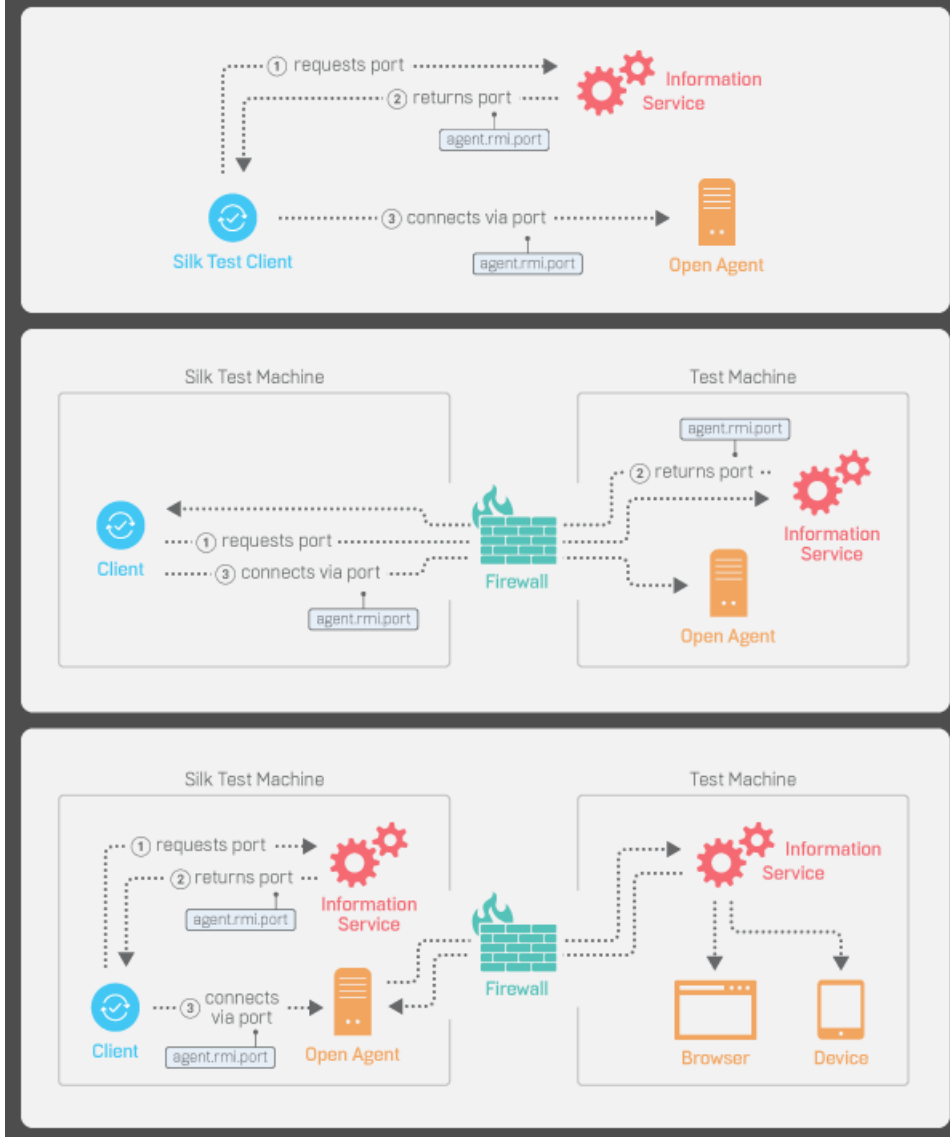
① requests port

Information Service

② returns port

agent.rmi.port

Silk Test Client

③ connects via port

agent.rmi.port

Open Agent

Silk Test Machine

Test Machine

agent.rmi.port

② returns port

Client

① requests port

③ connects via port

agent.rmi.port

Firewall

Information Service

Open Agent

Silk Test Machine

Test Machine

① requests port

② returns port

agent.rmi.port

Information Service

Client

③ connects via port

agent.rmi.port

Open Agent

Firewall

Information Service

Browser

Device